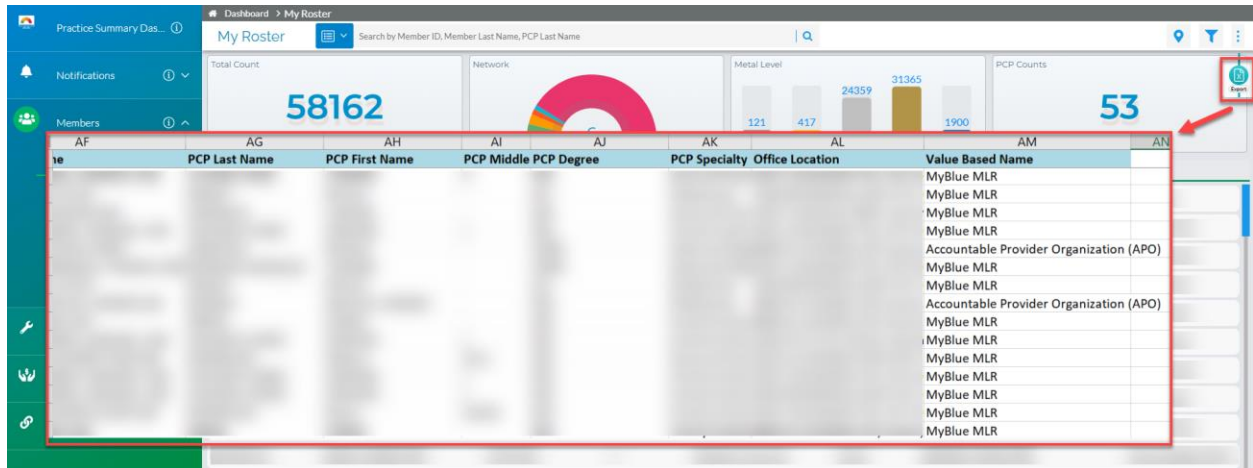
Practice Summary Das... ⓘ

Notifications ⓘ

Members ⓘ

Dashboard > My Roster

My Roster

Search by Member ID, Member Last Name, PCP Last Name

Total Count

58162

Network

Metal Level

121 417 24359 31365 1900

PCP Counts

53

Export

| AF | AG | AH | AI | AJ | AK | AL | AM | AN |
|---|---|---|---|---|---|---|---|---|
| ne | PCP Last Name | PCP First Name | PCP Middle | PCP Degree | PCP Specialty | Office Location | Value Based Name | |
| | | | | | | | MyBlue MLR | |
| | | | | | | | MyBlue MLR | |
| | | | | | | | MyBlue MLR | |
| | | | | | | | MyBlue MLR | |
| | | | | | | | Accountable Provider Organization (APO) | |
| | | | | | | | MyBlue MLR | |
| | | | | | | | MyBlue MLR | |
| | | | | | | | Accountable Provider Organization (APO) | |
| | | | | | | | MyBlue MLR | |
| | | | | | | | MyBlue MLR | |
| | | | | | | | MyBlue MLR | |
| | | | | | | | MyBlue MLR | |
| | | | | | | | MyBlue MLR | |
| | | | | | | | MyBlue MLR | |
| | | | | | | | MyBlue MLR | |